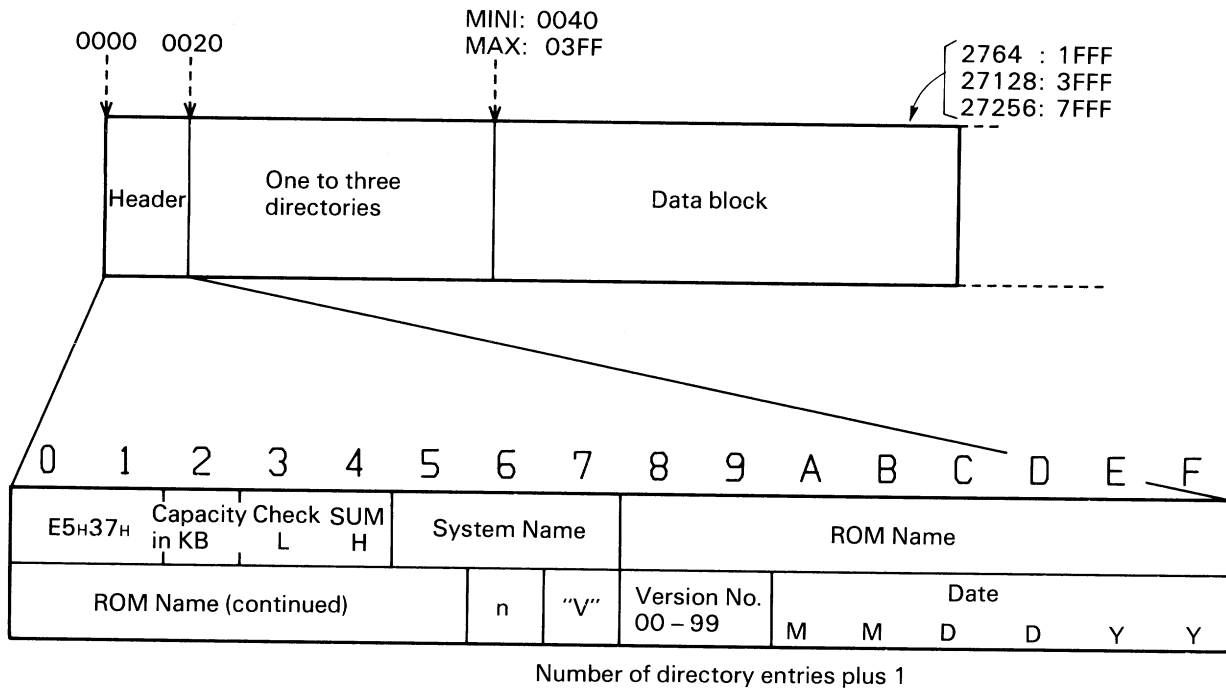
MINI: 0040
MAX: 03FF

0000 0020

2764 : 1FFF
27128: 3FFF
27256: 7FFF

Header

One to three directories

Data block

0 1 2 3 4 5 6 7 8 9 A B C D E F

| E5$_H$37$_H$ | Capacity in KB | Check L | SUM H | System Name | ROM Name |
|---|---|---|---|---|---|

| ROM Name (continued) | n | "V" | Version No. 00 – 99 | Date M M D D Y Y |
|---|---|---|---|---|

Number of directory entries plus 1